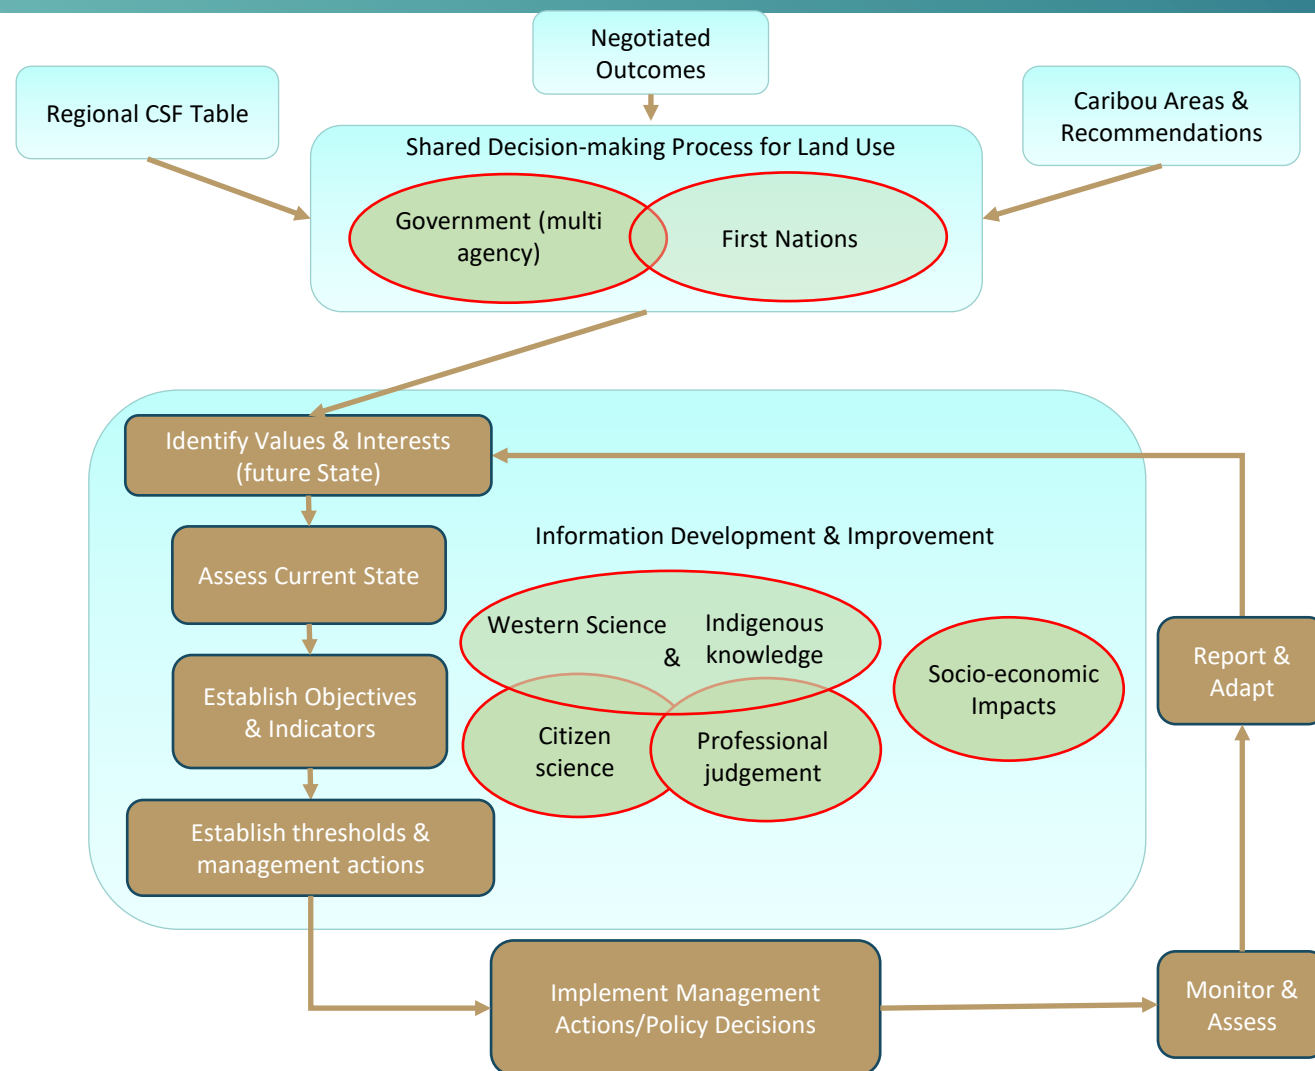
Negotiated Outcomes

Regional CSF Table

Caribou Areas & Recommendations

Shared Decision-making Process for Land Use

Government (multi agency)

First Nations

Identify Values & Interests (future State)

Information Development & Improvement

Assess Current State

Western Science & Indigenous knowledge

Establish Objectives & Indicators

Citizen science

Professional judgement

Socio-economic Impacts

Report & Adapt

Establish thresholds & management actions

Implement Management Actions/Policy Decisions

Monitor & Assess